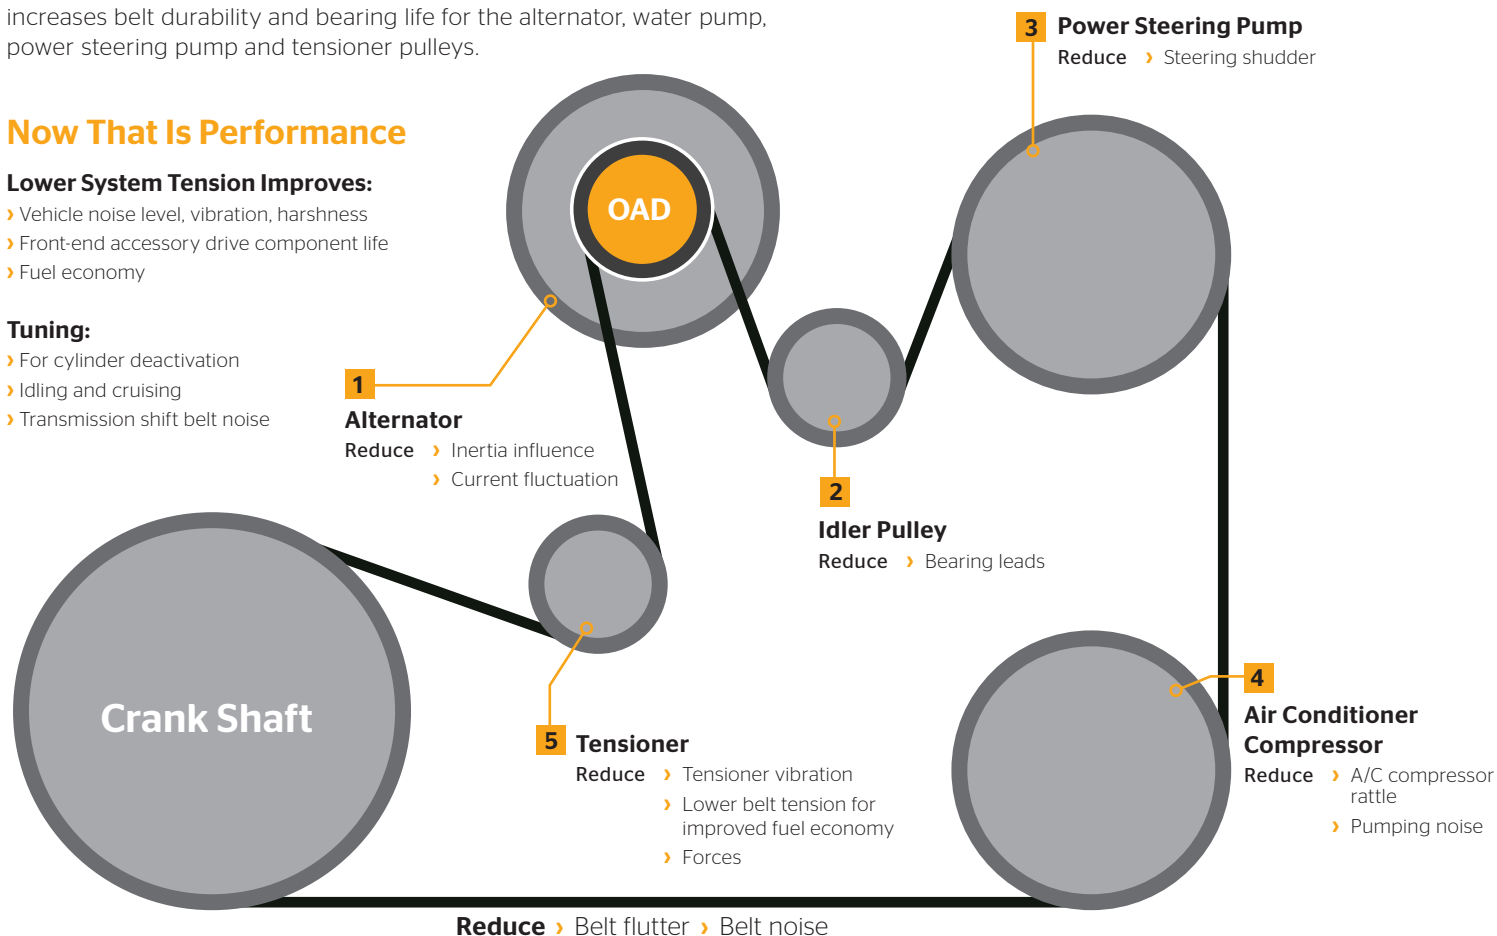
increases belt durability and bearing life for the alternator, water pump, power steering pump and tensioner pulleys.

Now That Is Performance

Lower System Tension Improves:
› Vehicle noise level, vibration, harshness
› Front-end accessory drive component life
› Fuel economy

Tuning:
› For cylinder deactivation
› Idling and cruising
› Transmission shift belt noise

OAD

3 Power Steering Pump
Reduce › Steering shudder

1 Alternator
Reduce › Inertia influence
› Current fluctuation

2 Idler Pulley
Reduce › Bearing leads

Crank Shaft

5 Tensioner
Reduce › Tensioner vibration
› Lower belt tension for improved fuel economy
› Forces

4 Air Conditioner Compressor
Reduce › A/C compressor rattle
› Pumping noise

Reduce › Belt flutter › Belt noise